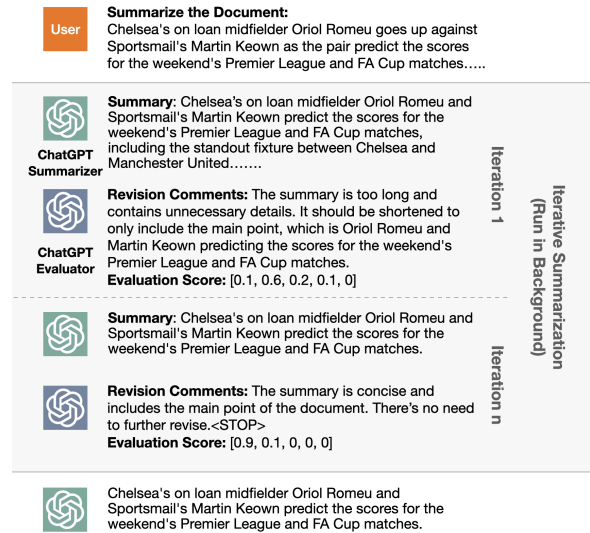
User

**Summarize the Document:**
Chelsea's on loan midfielder Oriol Romeu goes up against Sportsmail's Martin Keown as the pair predict the scores for the weekend's Premier League and FA Cup matches…..

ChatGPT Summarizer

**Summary**: Chelsea's on loan midfielder Oriol Romeu and Sportsmail's Martin Keown predict the scores for the weekend's Premier League and FA Cup matches, including the standout fixture between Chelsea and Manchester United…….

ChatGPT Evaluator

**Revision Comments:** The summary is too long and contains unnecessary details. It should be shortened to only include the main point, which is Oriol Romeu and Martin Keown predicting the scores for the weekend's Premier League and FA Cup matches.
**Evaluation Score:** [0.1, 0.6, 0.2, 0.1, 0]

Iteration 1

**Summary**: Chelsea's on loan midfielder Oriol Romeu and Sportsmail's Martin Keown predict the scores for the weekend's Premier League and FA Cup matches.

**Revision Comments:** The summary is concise and includes the main point of the document. There's no need to further revise.<STOP>
**Evaluation Score:** [0.9, 0.1, 0, 0, 0]

Iteration n

Iterative Summarization (Run in Background)

Chelsea's on loan midfielder Oriol Romeu and Sportsmail's Martin Keown predict the scores for the weekend's Premier League and FA Cup matches.